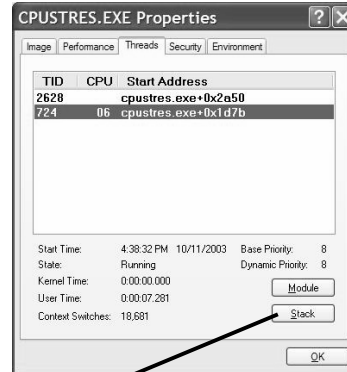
CPUSTRES.EXE Properties

Image | Performance | Threads | Security | Environment

| TID | CPU | Start Address |
|---|---|---|
| 2628 | | cpustres.exe+0x2a50 |
| 724 | 06 | cpustres.exe+0x1d7b |

Start Time: 4:38:32 PM 10/11/2003
State: Running
Kernel Time: 0:00:00.000
User Time: 0:00:07.281
Context Switches: 18,681

Base Priority: 8
Dynamic Priority: 8

Module
Stack
OK